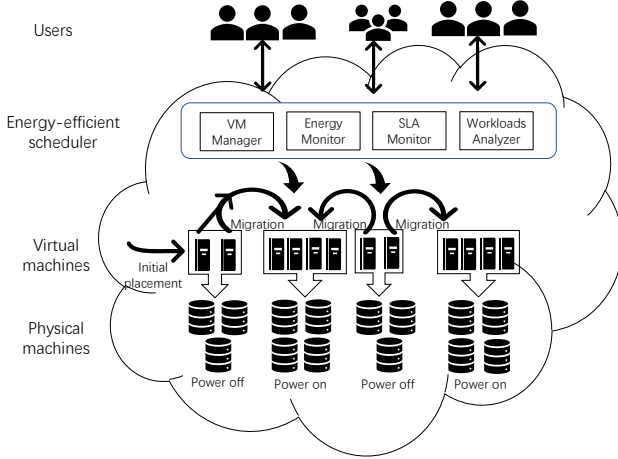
Users

Energy-efficient scheduler

VM Manager

Energy Monitor

SLA Monitor

Workloads Analyzer

Migration

Migration

Migration

Virtual machines

Initial placement

Physical machines

Power off

Power on

Power off

Power on